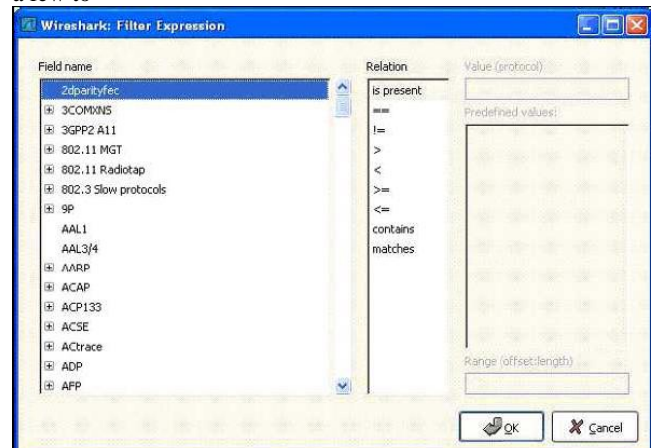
Wireshark: Filter Expression

Field name
2dparityfec
3COMXNS
3GPP2 A11
802.11 MGT
802.11 Radiotap
802.3 Slow protocols
9P
AAL1
AAL3/4
AARP
ACAP
ACP133
ACSE
ACtrace
ADP
AFP

Relation
is present
==
!=
>
<
>=
<=
contains
matches

Value (protocol)

Predefined values:

Range (offset:length)

OK
Cancel